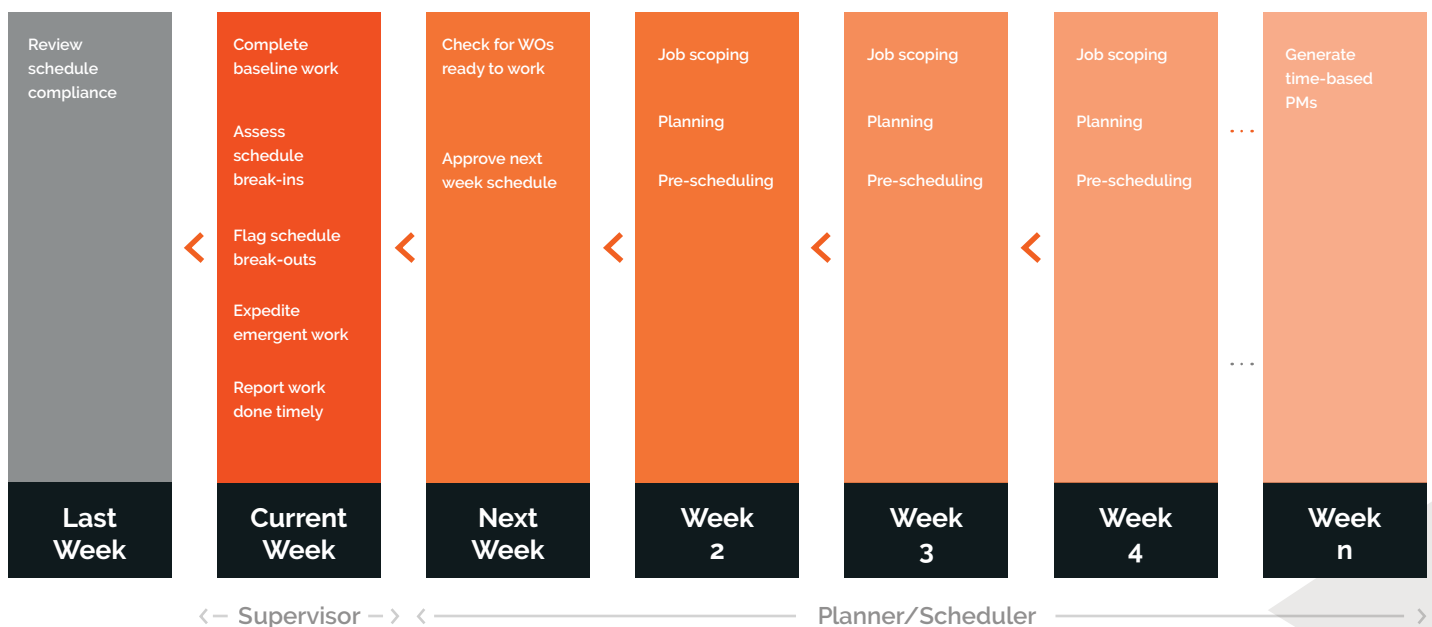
Review schedule compliance

Complete baseline work

Assess schedule break-ins

Flag schedule break-outs

Expedite emergent work

Report work done timely

Check for WOs ready to work

Approve next week schedule

Job scoping

Planning

Pre-scheduling

Job scoping

Planning

Pre-scheduling

Job scoping

Planning

Pre-scheduling

Generate time-based PMs

Last Week

Current Week

Next Week

Week 2

Week 3

Week 4

Week n

Supervisor

Planner/Scheduler